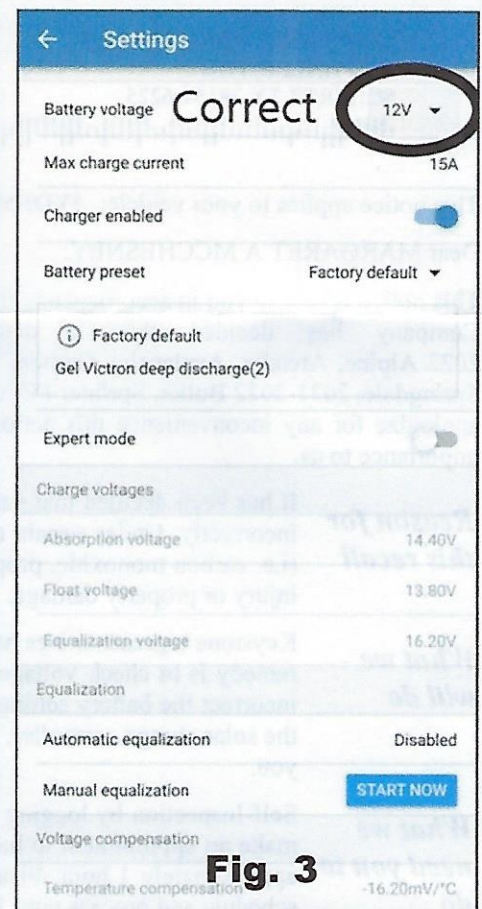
← Settings

Battery voltage Correct 12V ▾

Max charge current 15A

Charger enabled

Battery preset Factory default ▾

ⓘ Factory default
Gel Victron deep discharge(2)

Expert mode

Charge voltages

Absorption voltage 14.40V

Float voltage 13.80V

Equalization voltage 16.20V

Equalization

Automatic equalization Disabled

Manual equalization START NOW

Voltage compensation

Temperature compensation -16.20mV/°C

Fig. 3